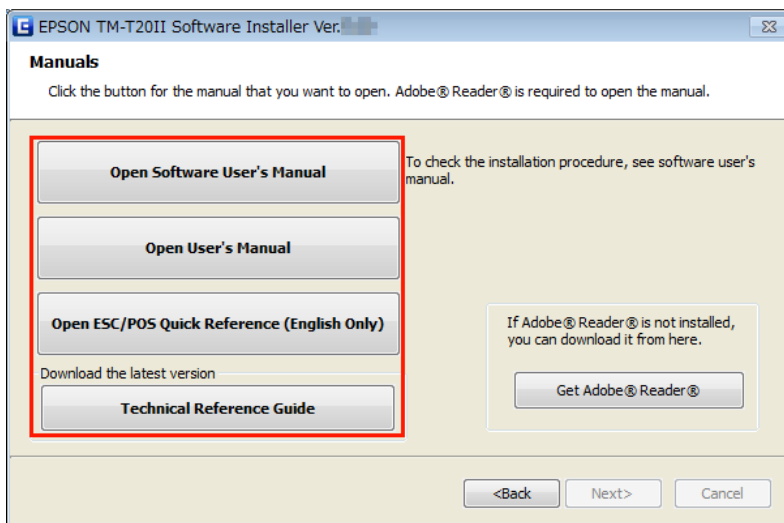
EPSON TM-T20II Software Installer Ver. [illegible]

Manuals

Click the button for the manual that you want to open. Adobe® Reader® is required to open the manual.

Open Software User's Manual

To check the installation procedure, see software user's manual.

Open User's Manual

Open ESC/POS Quick Reference (English Only)

If Adobe® Reader® is not installed, you can download it from here.

Download the latest version

Get Adobe® Reader®

Technical Reference Guide

<Back

Next>

Cancel